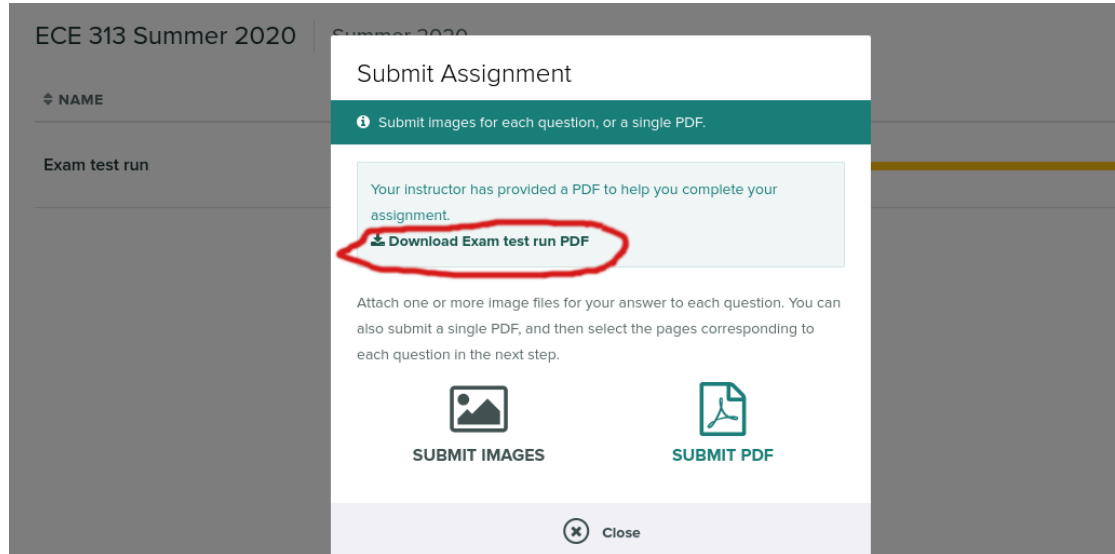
ECE 313 Summer 2020 | Summer 2020

NAME

Exam test run

Submit Assignment

Submit images for each question, or a single PDF.

Your instructor has provided a PDF to help you complete your assignment.

Download Exam test run PDF

Attach one or more image files for your answer to each question. You can also submit a single PDF, and then select the pages corresponding to each question in the next step.

SUBMIT IMAGES

SUBMIT PDF

Close